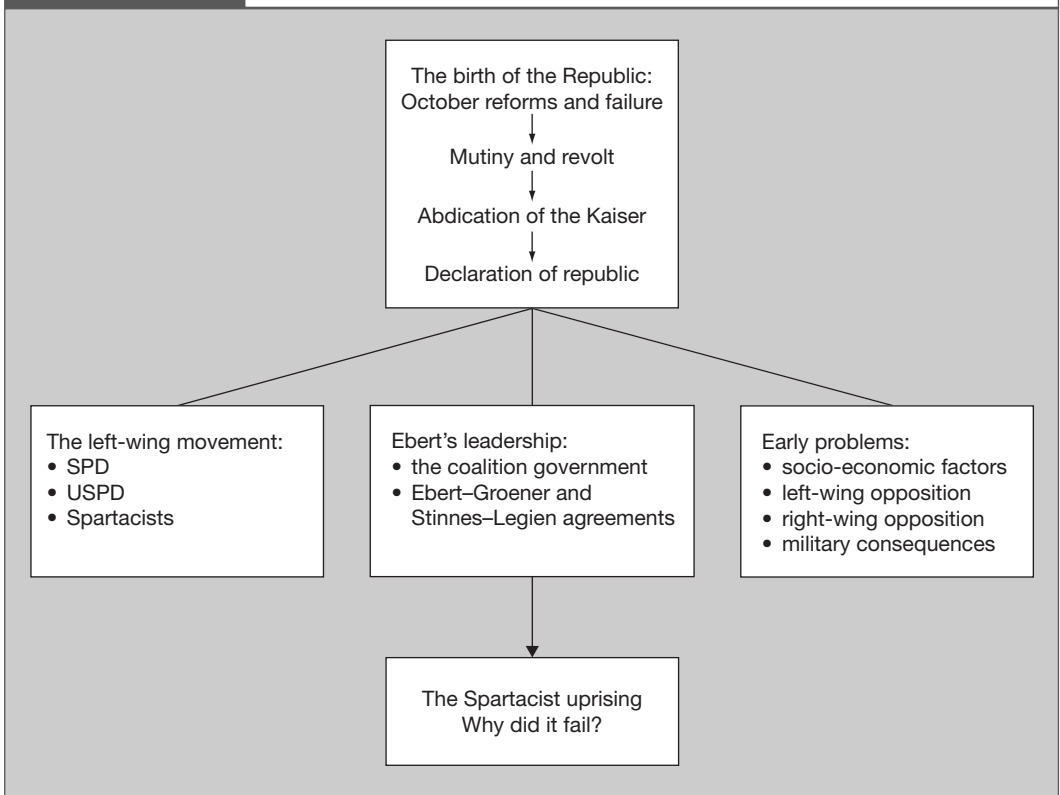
The birth of the Republic:
October reforms and failure

Mutiny and revolt

Abdication of the Kaiser

Declaration of republic

The left-wing movement:
• SPD
• USPD
• Spartacists

Ebert's leadership:
• the coalition government
• Ebert–Groener and Stinnes–Legien agreements

Early problems:
• socio-economic factors
• left-wing opposition
• right-wing opposition
• military consequences

The Spartacist uprising
Why did it fail?